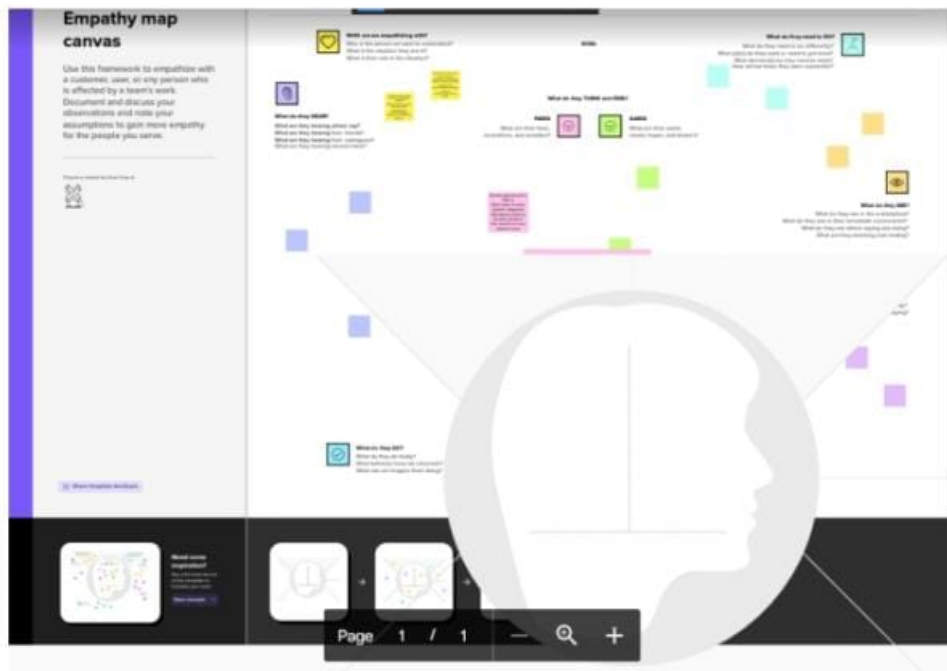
Empathy map canvas

Use this framework to empathize with a customer, user, or any person who is affected by a team's work. Document and discuss your observations and note your assumptions to gain more empathy for the people you serve.

WHO are we empathizing with?

What do they HEAR?

What do they THINK and FEEL?

What do they need to DO?

What do they SEE?

What do they SAY?

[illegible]

Need some inspiration?

Page 1 / 1